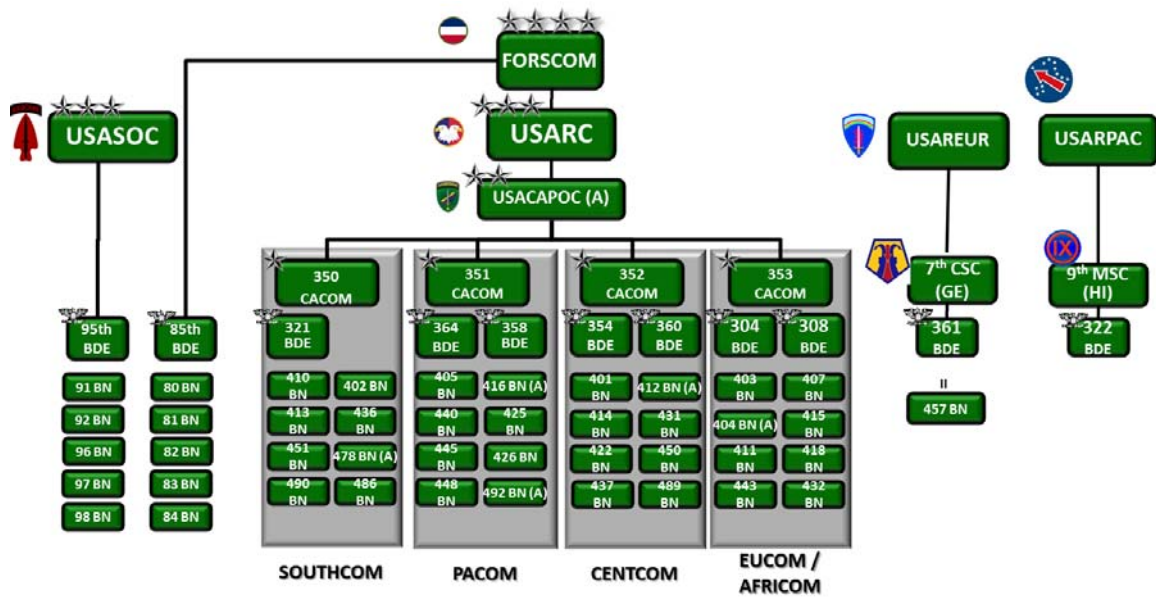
FORSCOM

USASOC

USARC

USACAPOC (A)

USAREUR

USARPAC

350 CACOM

351 CACOM

352 CACOM

353 CACOM

7$^{th}$ CSC (GE)

9$^{th}$ MSC (HI)

95th BDE

85th BDE

321 BDE

364 BDE

358 BDE

354 BDE

360 BDE

304 BDE

308 BDE

361 BDE

322 BDE

91 BN
92 BN
96 BN
97 BN
98 BN

80 BN
81 BN
82 BN
83 BN
84 BN

410 BN
402 BN
413 BN
436 BN
451 BN
478 BN (A)
490 BN
486 BN

405 BN
416 BN (A)
440 BN
425 BN
445 BN
426 BN
448 BN
492 BN (A)

401 BN
412 BN (A)
414 BN
431 BN
422 BN
450 BN
437 BN
489 BN

403 BN
407 BN
404 BN (A)
415 BN
411 BN
418 BN
443 BN
432 BN

II
457 BN

SOUTHCOM

PACOM

CENTCOM

EUCOM / AFRICOM